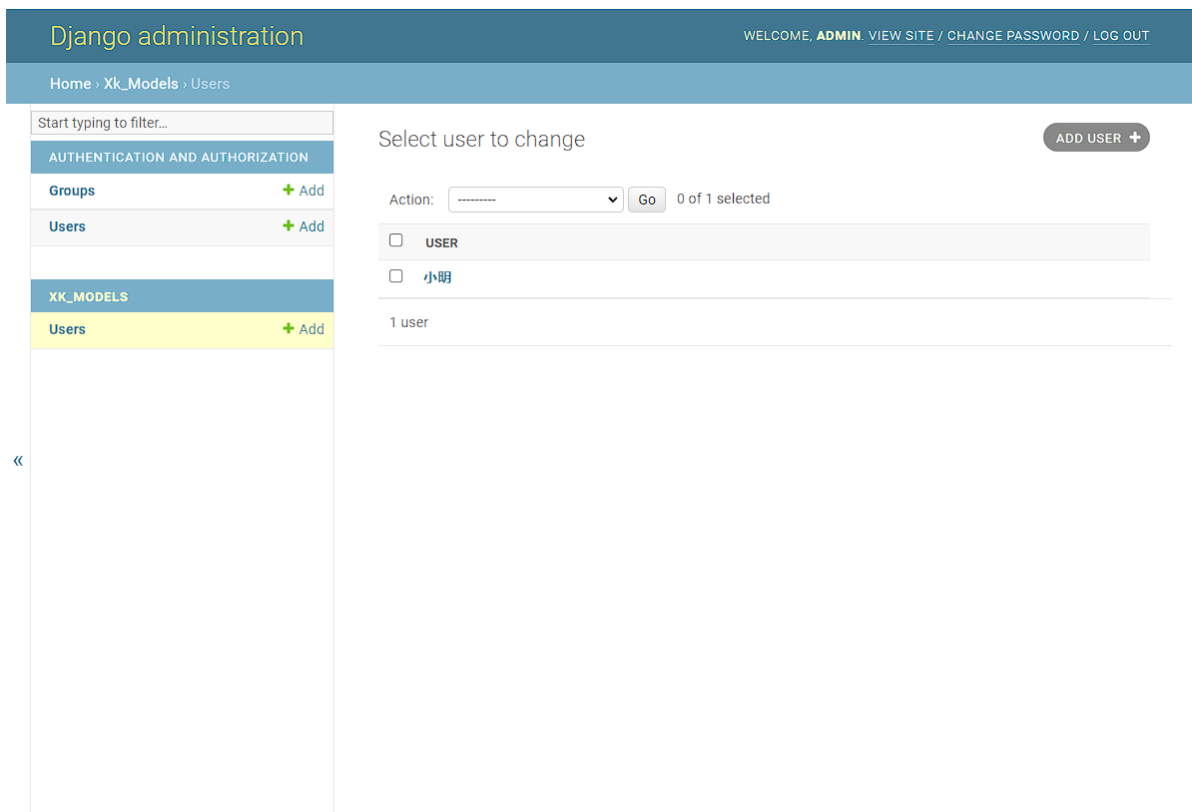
Django administration

WELCOME, ADMIN. VIEW SITE / CHANGE PASSWORD / LOG OUT

Home › Xk_Models › Users

Start typing to filter...

AUTHENTICATION AND AUTHORIZATION

Groups + Add

Users + Add

XK_MODELS

Users + Add

«

Select user to change

ADD USER +

Action: --------- Go 0 of 1 selected

USER

小明

1 user